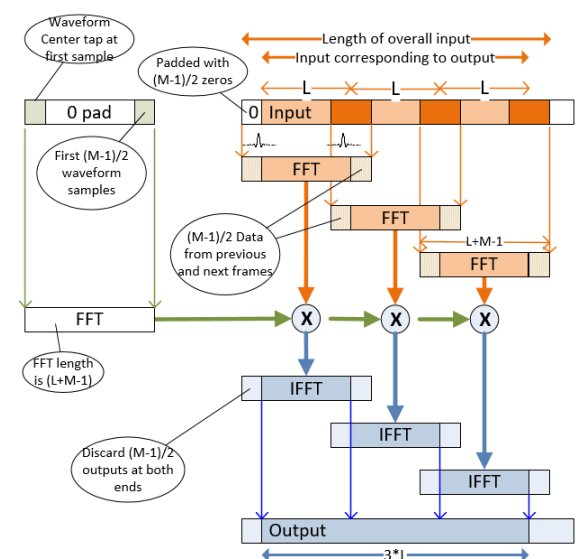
Waveform Center tap at first sample

Length of overall input

Input corresponding to output

Padded with (M-1)/2 zeros

0 pad

L

L

L

0

Input

First (M-1)/2 waveform samples

FFT

FFT

(M-1)/2 Data from previous and next frames

L+M-1

FFT

FFT

X

X

X

FFT length is (L+M-1)

IFFT

IFFT

Discard (M-1)/2 outputs at both ends

IFFT

Output

3*L